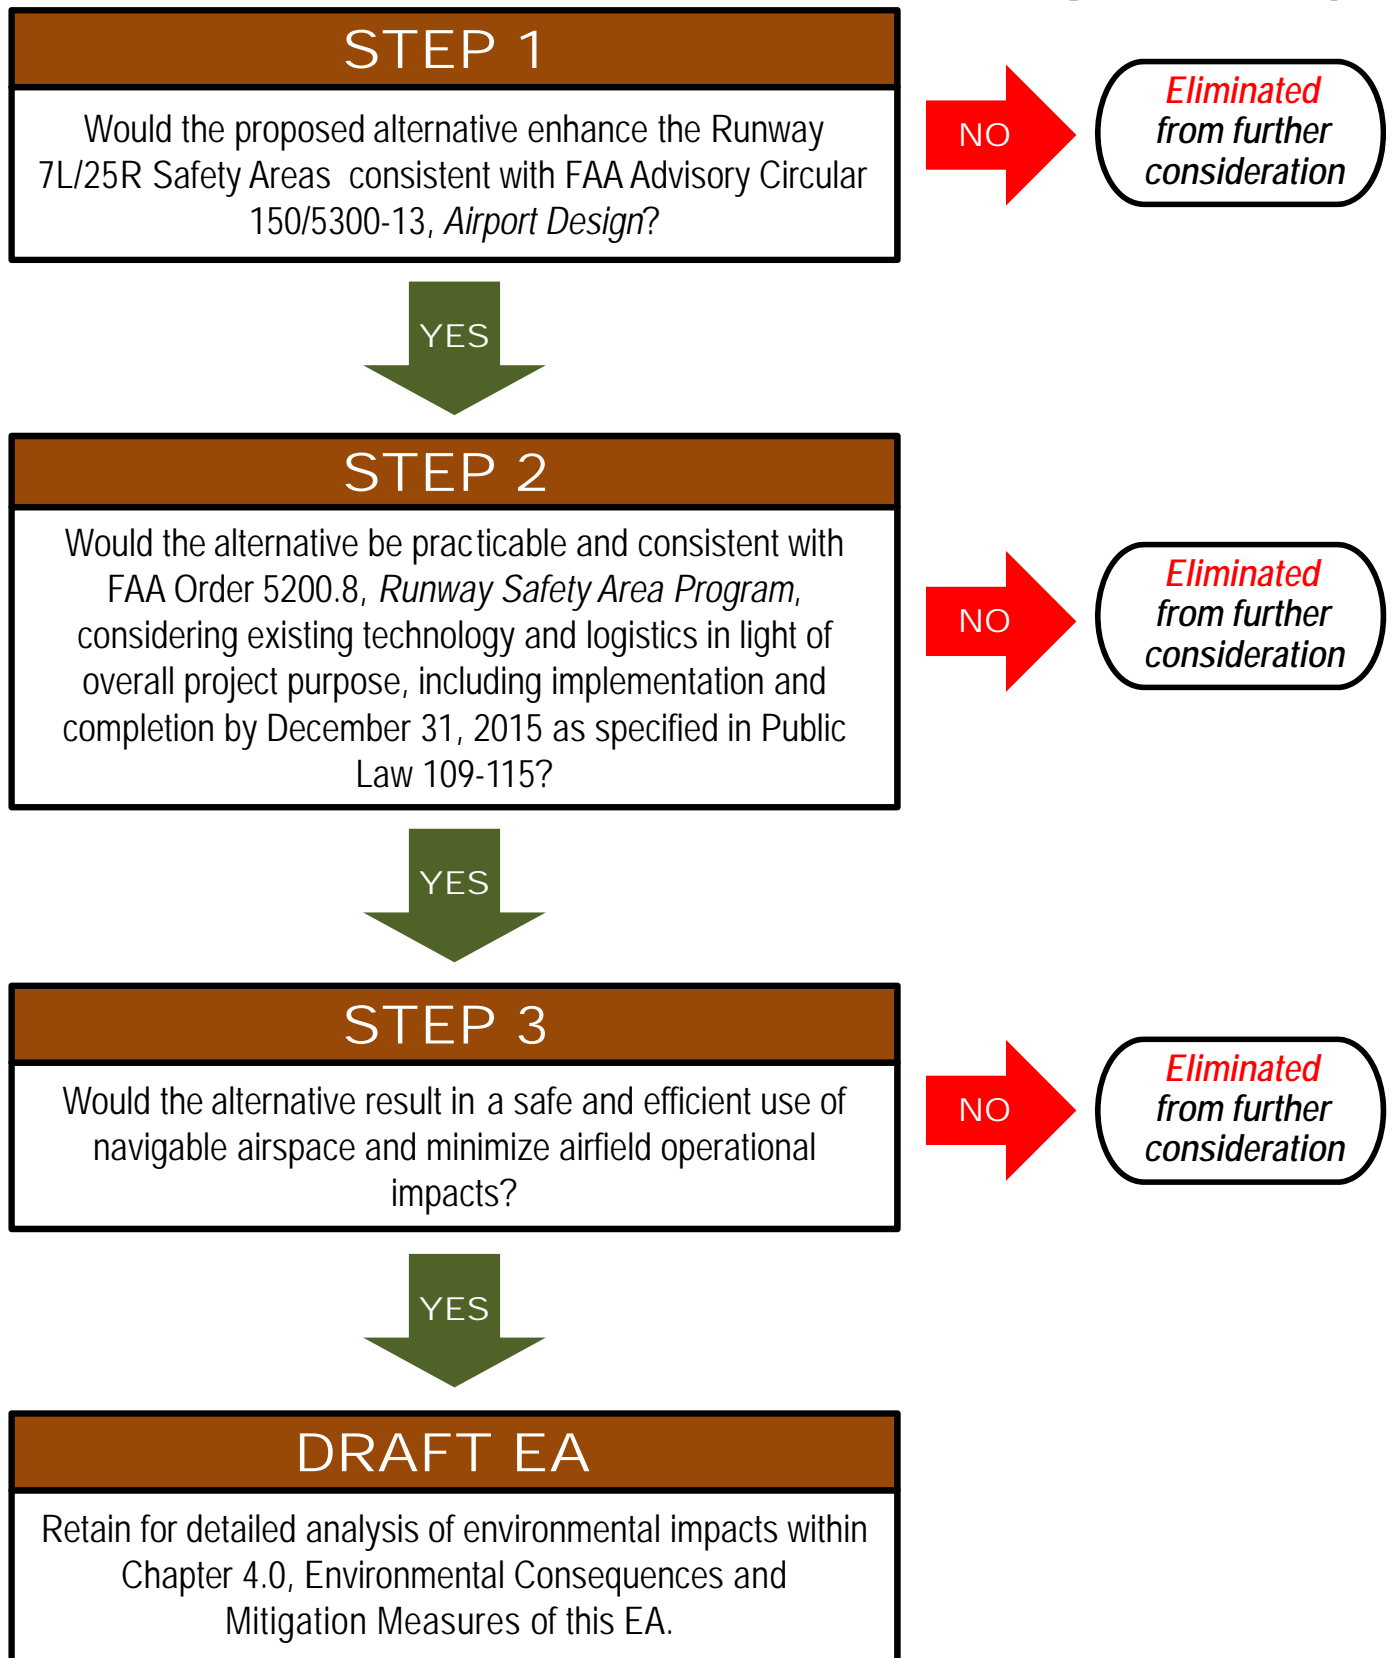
STEP 1

Would the proposed alternative enhance the Runway 7L/25R Safety Areas consistent with FAA Advisory Circular 150/5300-13, Airport Design?

NO

Eliminated from further consideration

YES

STEP 2

Would the alternative be practicable and consistent with FAA Order 5200.8, Runway Safety Area Program, considering existing technology and logistics in light of overall project purpose, including implementation and completion by December 31, 2015 as specified in Public Law 109-115?

NO

Eliminated from further consideration

YES

STEP 3

Would the alternative result in a safe and efficient use of navigable airspace and minimize airfield operational impacts?

NO

Eliminated from further consideration

YES

DRAFT EA

Retain for detailed analysis of environmental impacts within Chapter 4.0, Environmental Consequences and Mitigation Measures of this EA.